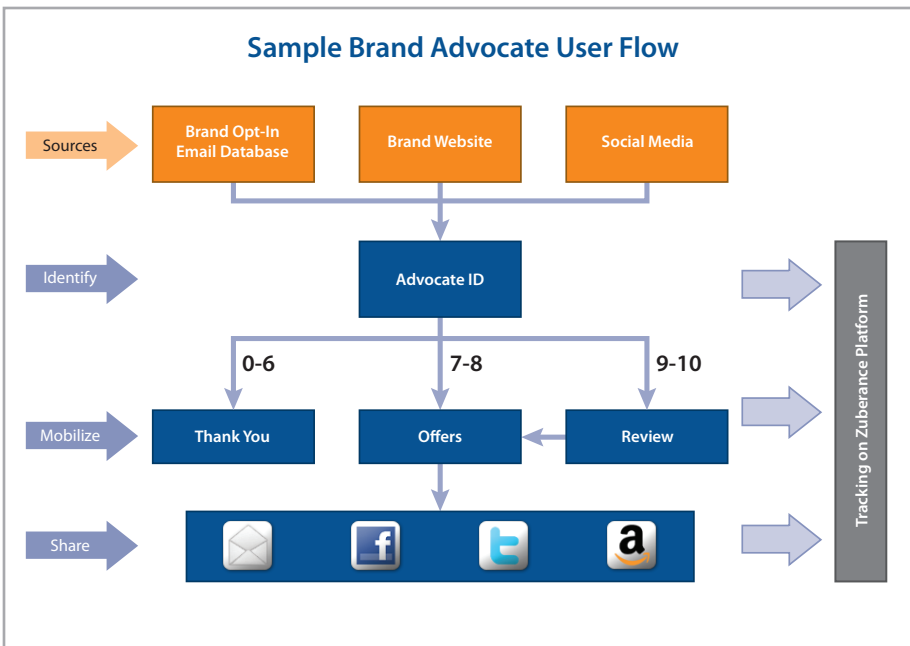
Sample Brand Advocate User Flow

Sources

Brand Opt-In Email Database

Brand Website

Social Media

Identify

Advocate ID

0-6

7-8

9-10

Mobilize

Thank You

Offers

Review

Share

f

t

a

Tracking on Zuberance Platform